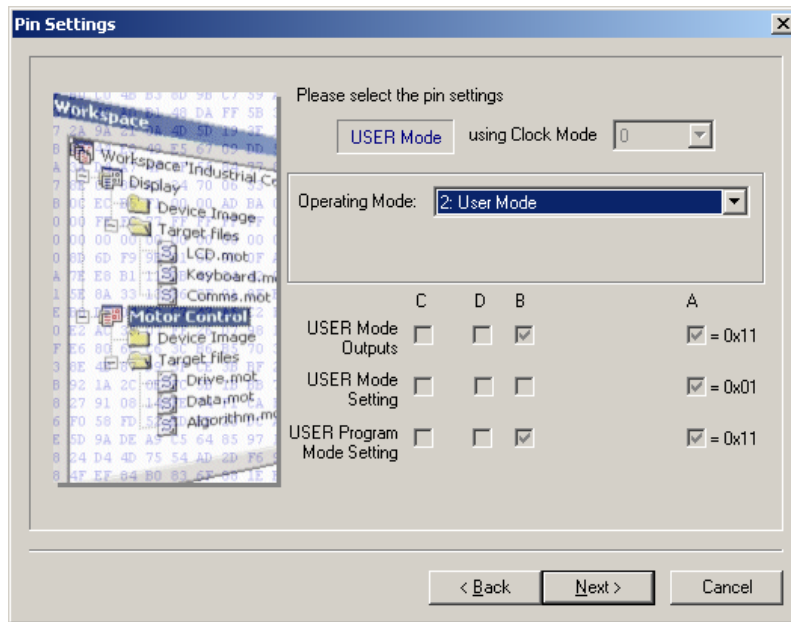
Pin Settings

Workspace
Workspace 'Industrial Co
Display
Device Image
Target files
LCD.mot
Keyboard.mo
Comms.mot
Motor Control
Device Image
Target files
Drive.mot
Data.mot
Algorithm.mo

Please select the pin settings

USER Mode using Clock Mode 0

Operating Mode: 2: User Mode

| | C | D | B | A |
|---|---|---|---|---|
| USER Mode Outputs | ☐ | ☐ | ☑ | ☑ = 0x11 |
| USER Mode Setting | ☐ | ☐ | ☐ | ☑ = 0x01 |
| USER Program Mode Setting | ☐ | ☐ | ☑ | ☑ = 0x11 |

< Back Next > Cancel